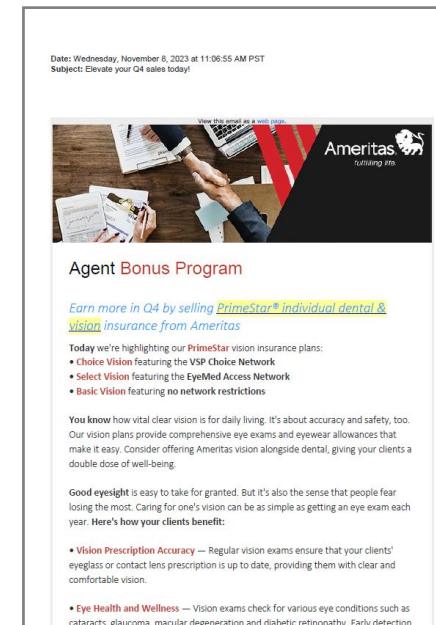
Date: Wednesday, November 8, 2023 at 11:06:55 AM PST
Subject: Elevate your Q4 sales today!

View this email as a web page.

Ameritas
fulfilling life.

Agent Bonus Program

Earn more in Q4 by selling PrimeStar® individual dental & vision insurance from Ameritas

Today we're highlighting our PrimeStar vision insurance plans:
• Choice Vision featuring the VSP Choice Network
• Select Vision featuring the EyeMed Access Network
• Basic Vision featuring no network restrictions

You know how vital clear vision is for daily living. It's about accuracy and safety, too. Our vision plans provide comprehensive eye exams and eyewear allowances that make it easy. Consider offering Ameritas vision alongside dental, giving your clients a double dose of well-being.

Good eyesight is easy to take for granted. But it's also the sense that people fear losing the most. Caring for one's vision can be as simple as getting an eye exam each year. Here's how your clients benefit:

• Vision Prescription Accuracy — Regular vision exams ensure that your clients' eyeglass or contact lens prescription is up to date, providing them with clear and comfortable vision.

• Eye Health and Wellness — Vision exams check for various eye conditions such as cataracts, glaucoma, macular degeneration and diabetic retinopathy. Early detection